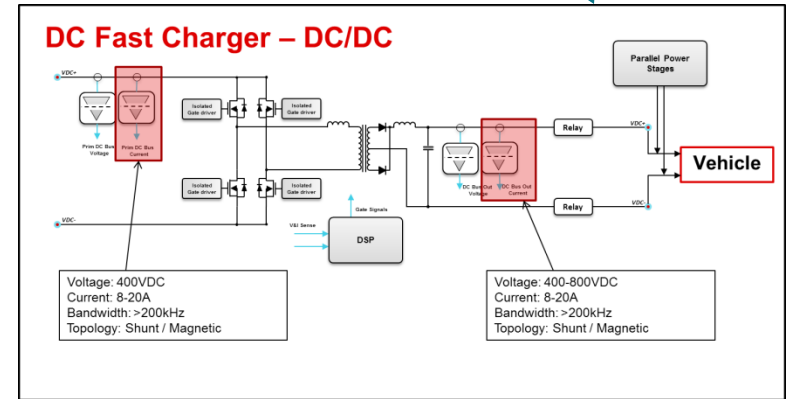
DC Fast Charger – DC/DC

VDC+

VDC-

Prim DC Bus Voltage

Prim DC Bus Current

Isolated Gate driver

Isolated Gate driver

Isolated Gate driver

Isolated Gate driver

Gate Signals

V&I Sense

DSP

DC Bus Out Voltage

DC Bus Out Current

Relay

Relay

VDC+

VDC-

Parallel Power Stages

Vehicle

Voltage: 400VDC
Current: 8-20A
Bandwidth: >200kHz
Topology: Shunt / Magnetic

Voltage: 400-800VDC
Current: 8-20A
Bandwidth: >200kHz
Topology: Shunt / Magnetic